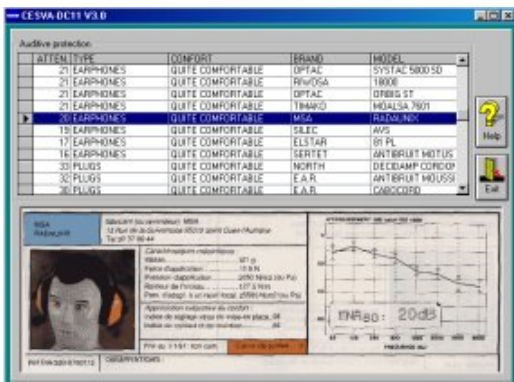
CESVA DC11 V3.0

Auditive protection

| ATTEN | TYPE | CONFORT | BRAND | MODEL |
|---|---|---|---|---|
| 21 | EARPHONES | QUITE COMFORTABLE | OPTAC | SYSTAC 5800 SD |
| 21 | EARPHONES | QUITE COMFORTABLE | RIVOSA | 18008 |
| 21 | EARPHONES | QUITE COMFORTABLE | OPTAC | ORBIS ST |
| 21 | EARPHONES | QUITE COMFORTABLE | TIMAKO | MOALSA 7801 |
| 20 | EARPHONES | QUITE COMFORTABLE | MSA | RADAUNIX |
| 19 | EARPHONES | QUITE COMFORTABLE | SILEC | AVS |
| 17 | EARPHONES | QUITE COMFORTABLE | ELSTAR | 81 PL |
| 16 | EARPHONES | QUITE COMFORTABLE | SERTET | ANTIBRUIT MOTUS |
| 33 | PLUGS | QUITE COMFORTABLE | NORTH | DECIBAMP CORDON |
| 32 | PLUGS | QUITE COMFORTABLE | E.A.R. | ANTIBRUIT MOUSSE |
| 30 | PLUGS | QUITE COMFORTABLE | E.A.R. | CABOCORD |

Help

Exit

MSA
RADAUNIX

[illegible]

ENR80: 20dB

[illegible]